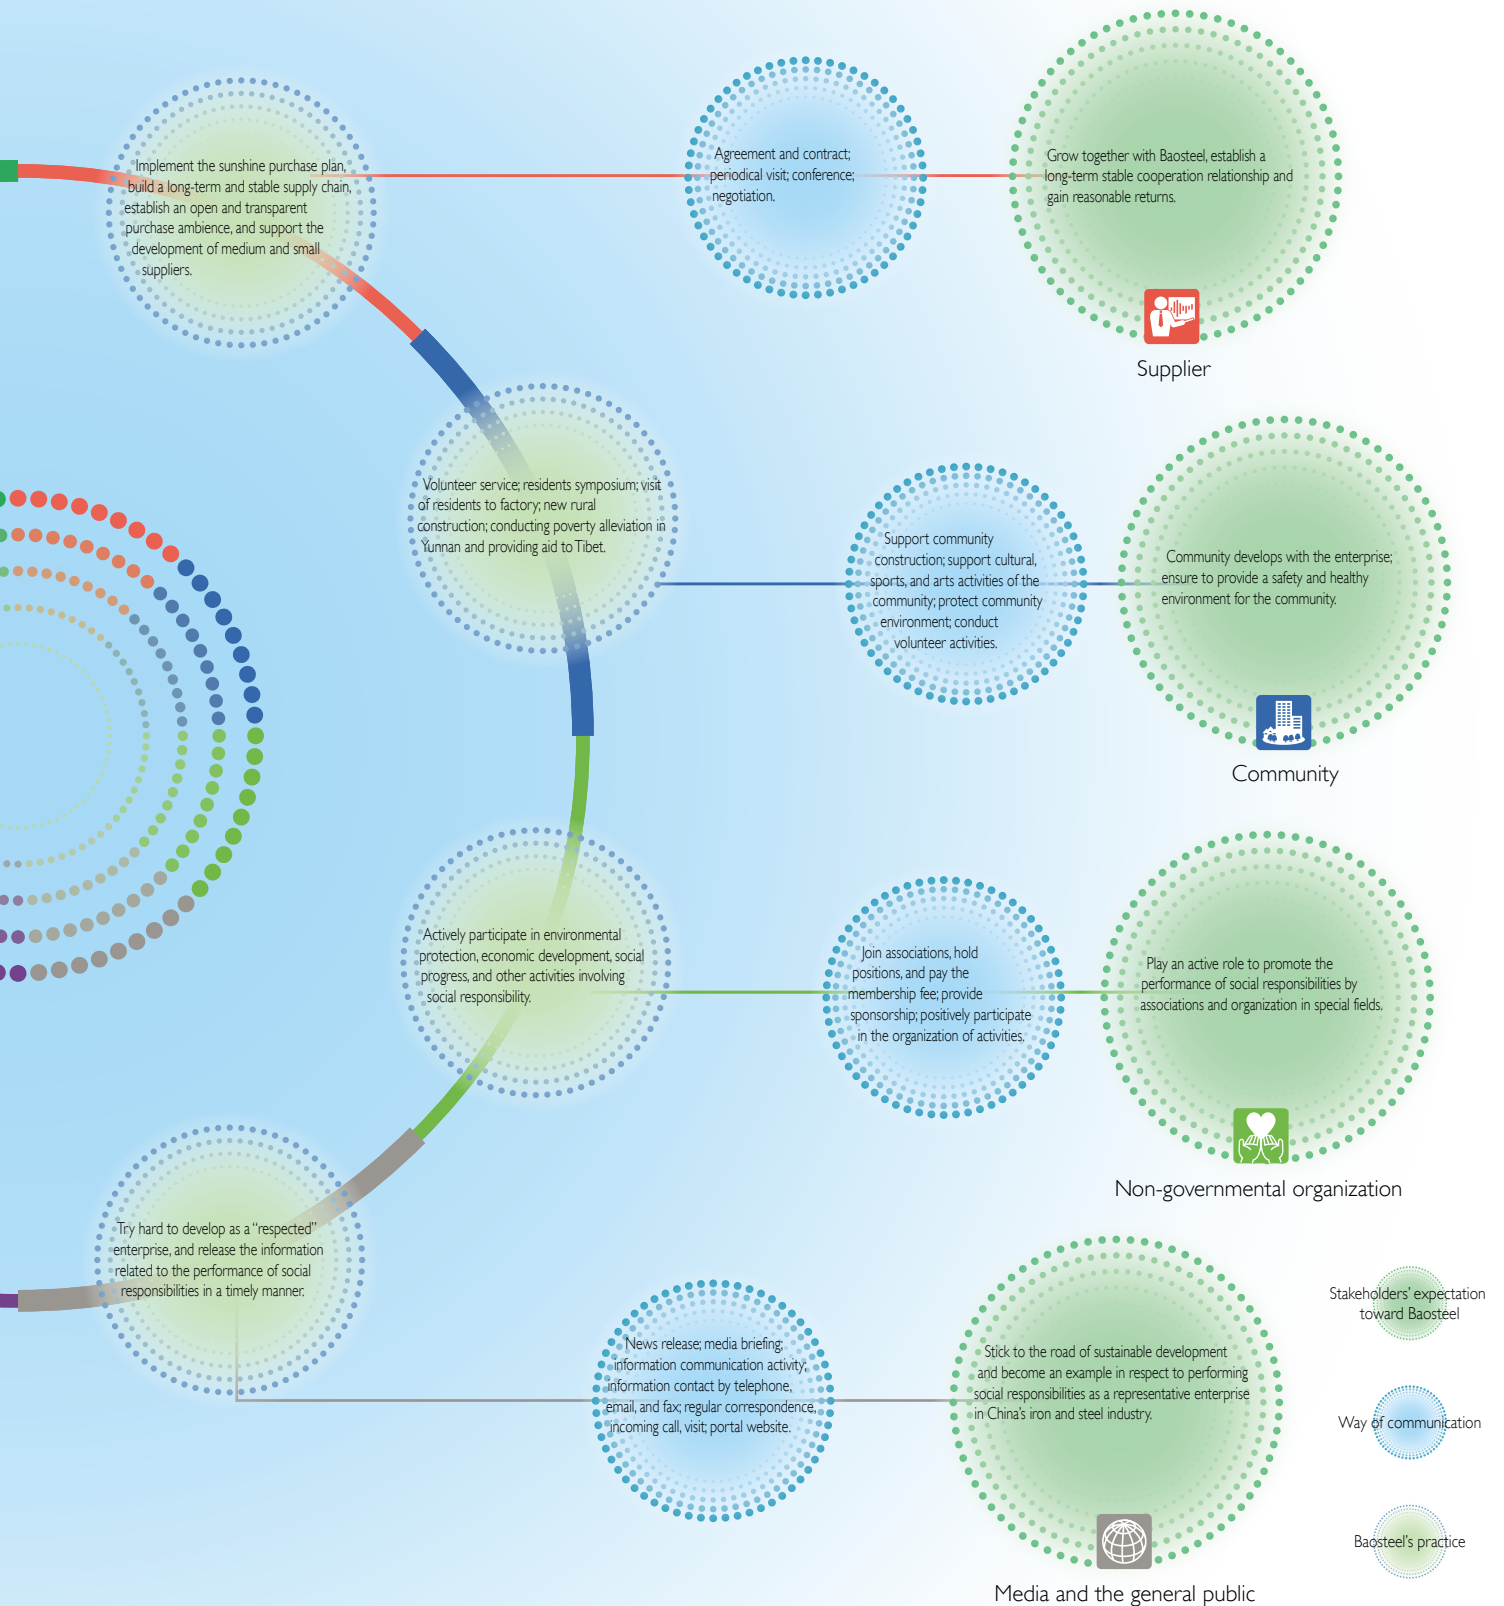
Implement the sunshine purchase plan, build a long-term and stable supply chain, establish an open and transparent purchase ambience, and support the development of medium and small suppliers.

Agreement and contract; periodical visit; conference; negotiation.

Grow together with Baosteel, establish a long-term stable cooperation relationship and gain reasonable returns.

Supplier

Volunteer service; residents symposium; visit of residents to factory; new rural construction; conducting poverty alleviation in Yunnan and providing aid to Tibet.

Support community construction; support cultural, sports, and arts activities of the community; protect community environment; conduct volunteer activities.

Community develops with the enterprise; ensure to provide a safety and healthy environment for the community.

Community

Actively participate in environmental protection, economic development, social progress, and other activities involving social responsibility.

Join associations, hold positions, and pay the membership fee; provide sponsorship; positively participate in the organization of activities.

Play an active role to promote the performance of social responsibilities by associations and organization in special fields.

Non-governmental organization

Try hard to develop as a "respected" enterprise, and release the information related to the performance of social responsibilities in a timely manner.

News release; media briefing; information communication activity; information contact by telephone, email, and fax; regular correspondence, incoming call, visit; portal website.

Stick to the road of sustainable development and become an example in respect to performing social responsibilities as a representative enterprise in China's iron and steel industry.

Media and the general public

Stakeholders' expectation toward Baosteel

Way of communication

Baosteel's practice